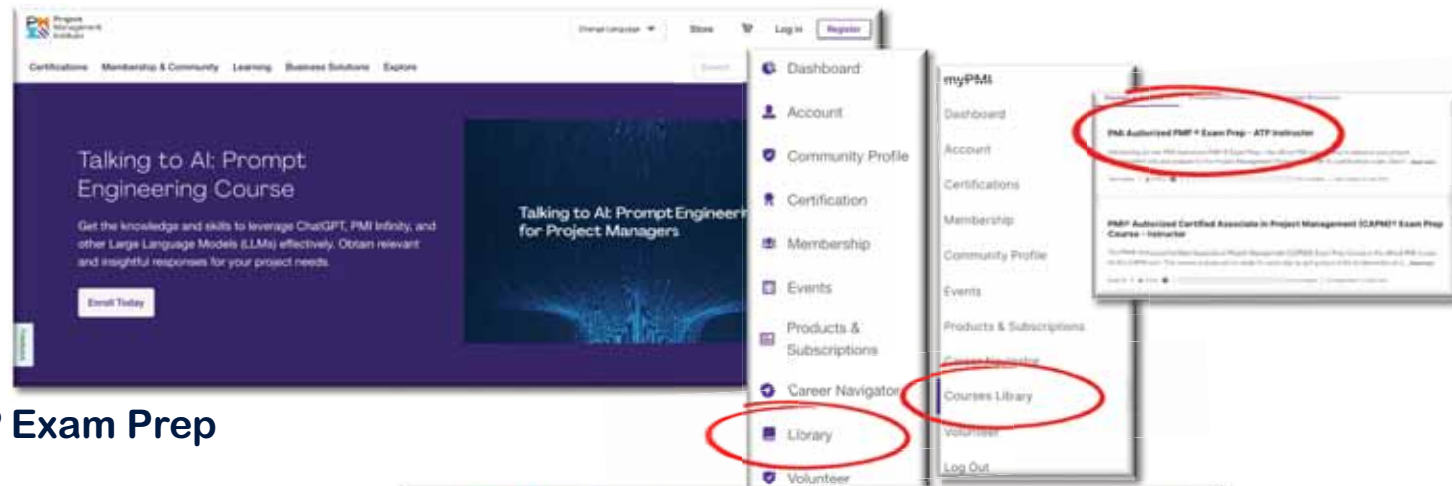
PMI Project Management Institute

Change Language

Store

Log In

Register

Certifications Membership & Community Learning Business Solutions Explore

Search

Talking to AI: Prompt Engineering Course

Get the knowledge and skills to leverage ChatGPT, PMI Infinity, and other Large Language Models (LLMs) effectively. Obtain relevant and insightful responses for your project needs.

Enroll Today

Talking to AI: Prompt Engineer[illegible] for Project Managers

Feedback

Dashboard

Account

Community Profile

Certification

Membership

Events

Products & Subscriptions

Career Navigator

Library

Volunteer

myPMI

Dashboard

Account

Certifications

Membership

Community Profile

Events

Products & Subscriptions

Career Navigator

Courses Library

Volunteer

Log Out

PMI Authorized PMP ® Exam Prep - ATP Instructor

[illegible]

PMI® Authorized Certified Associate in Project Management (CAPM)® Exam Prep Course - Instructor

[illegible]

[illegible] Exam Prep